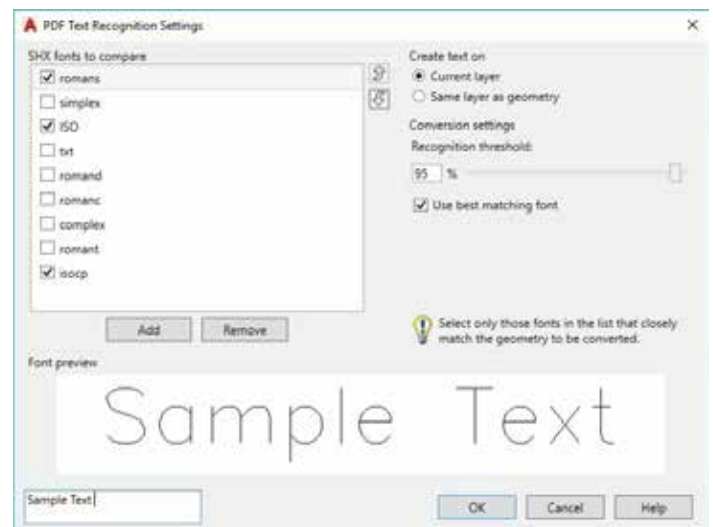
PDF Text Recognition Settings

×

SHX fonts to compare

romans

simplex

ISO

txt

romand

romanc

complex

romant

isocp

Add

Remove

Create text on

Current layer

Same layer as geometry

Conversion settings

Recognition threshold:

95 %

Use best matching font

Select only those fonts in the list that closely match the geometry to be converted.

Font preview

Sample Text

Sample Text

OK

Cancel

Help